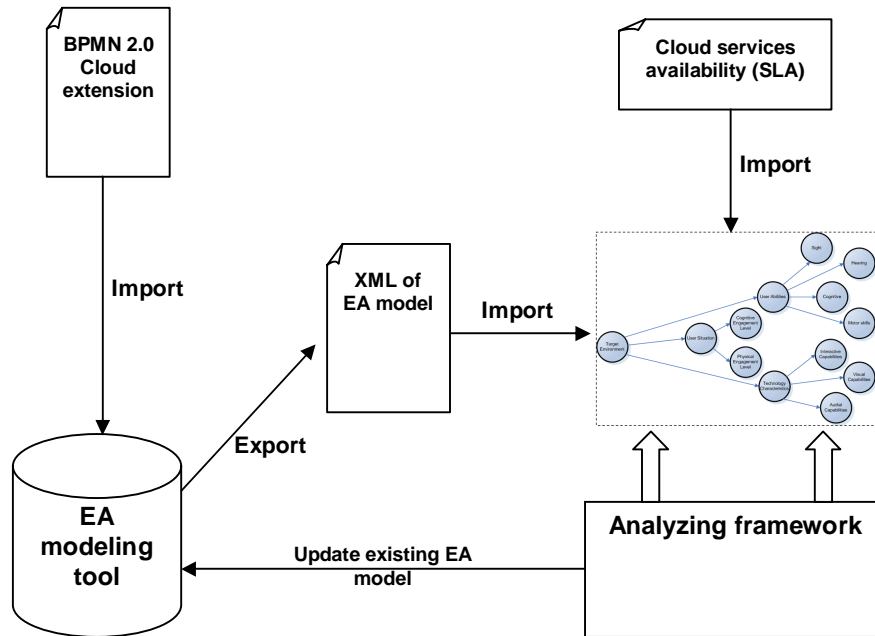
BPMN 2.0 Cloud extension

Cloud services availability (SLA)

Import

Import

XML of EA model

Import

Target Environment

User Situation

User Abilities

Sight

Hearing

Cognitive

Motor skills

Cognitive Engagement Level

Physical Engagement Level

Technology Characteristics

Interactive Capabilities

Visual Capabilities

Audial Capabilities

Export

EA modeling tool

Update existing EA model

Analyzing framework